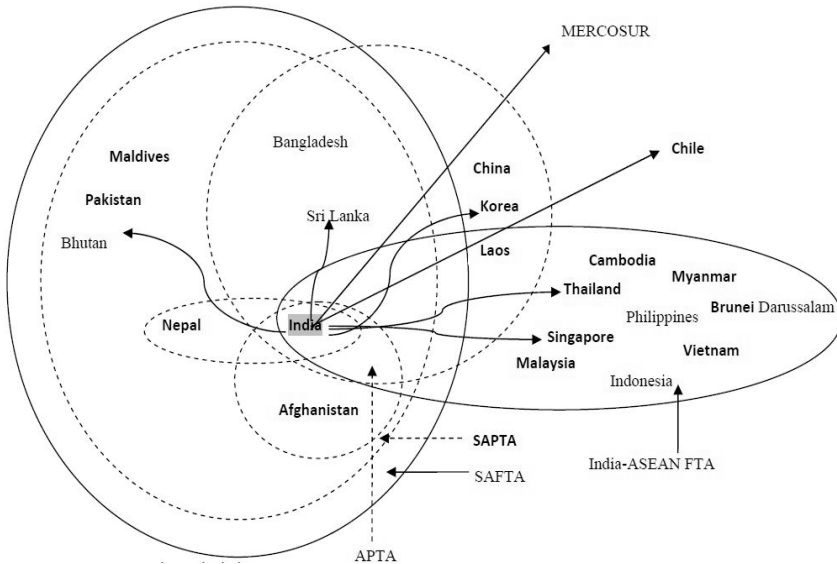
MERCOSUR

Chile

Maldives

Bangladesh

China

Pakistan

Korea

Sri Lanka

Bhutan

Laos

Cambodia

Myanmar

Thailand

Brunei Darussalam

Philippines

Nepal

India

Singapore

Malaysia

Vietnam

Indonesia

Afghanistan

SAPTA

SAFTA

India-ASEAN FTA

APTA

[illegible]